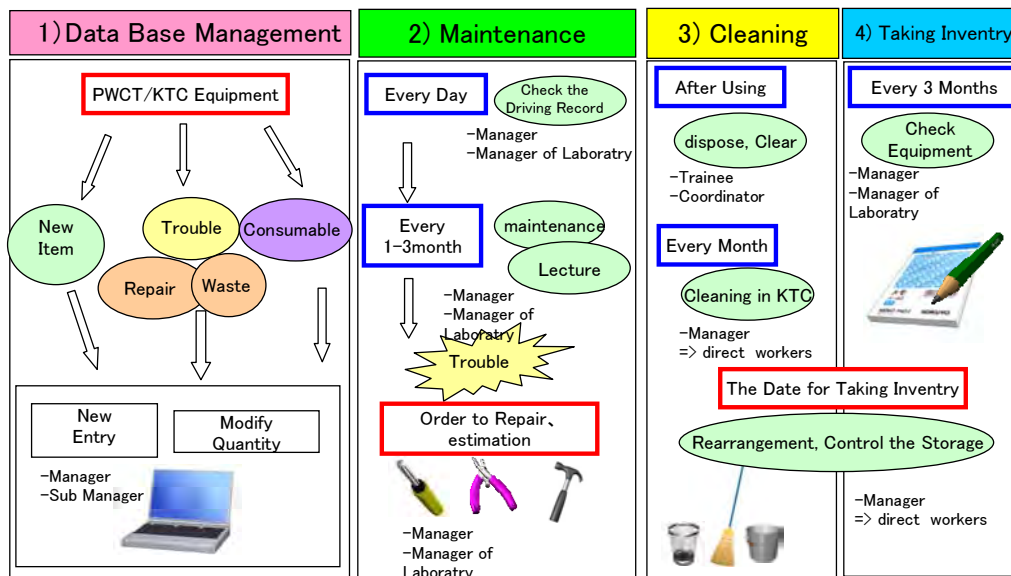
1)Data Base Management

PWCT/KTC Equipment

New Item

Trouble

Consumable

Repair

Waste

New Entry

Modify Quantity

-Manager
-Sub Manager

2) Maintenance

Every Day

Check the Driving Record

-Manager
-Manager of Laboratory

Every 1-3month

maintenance

Lecture

-Manager
-Manager of Laboratry

Trouble

Order to Repair、estimation

-Manager
-Manager of Laboratry

3) Cleaning

After Using

dispose, Clear

-Trainee
-Coordinator

Every Month

Cleaning in KTC

-Manager
=> direct workers

The Date for Taking Inventry

Rearrangement, Control the Storage

-Manager
=> direct workers

4) Taking Inventry

Every 3 Months

Check Equipment

-Manager
-Manager of Laboratry